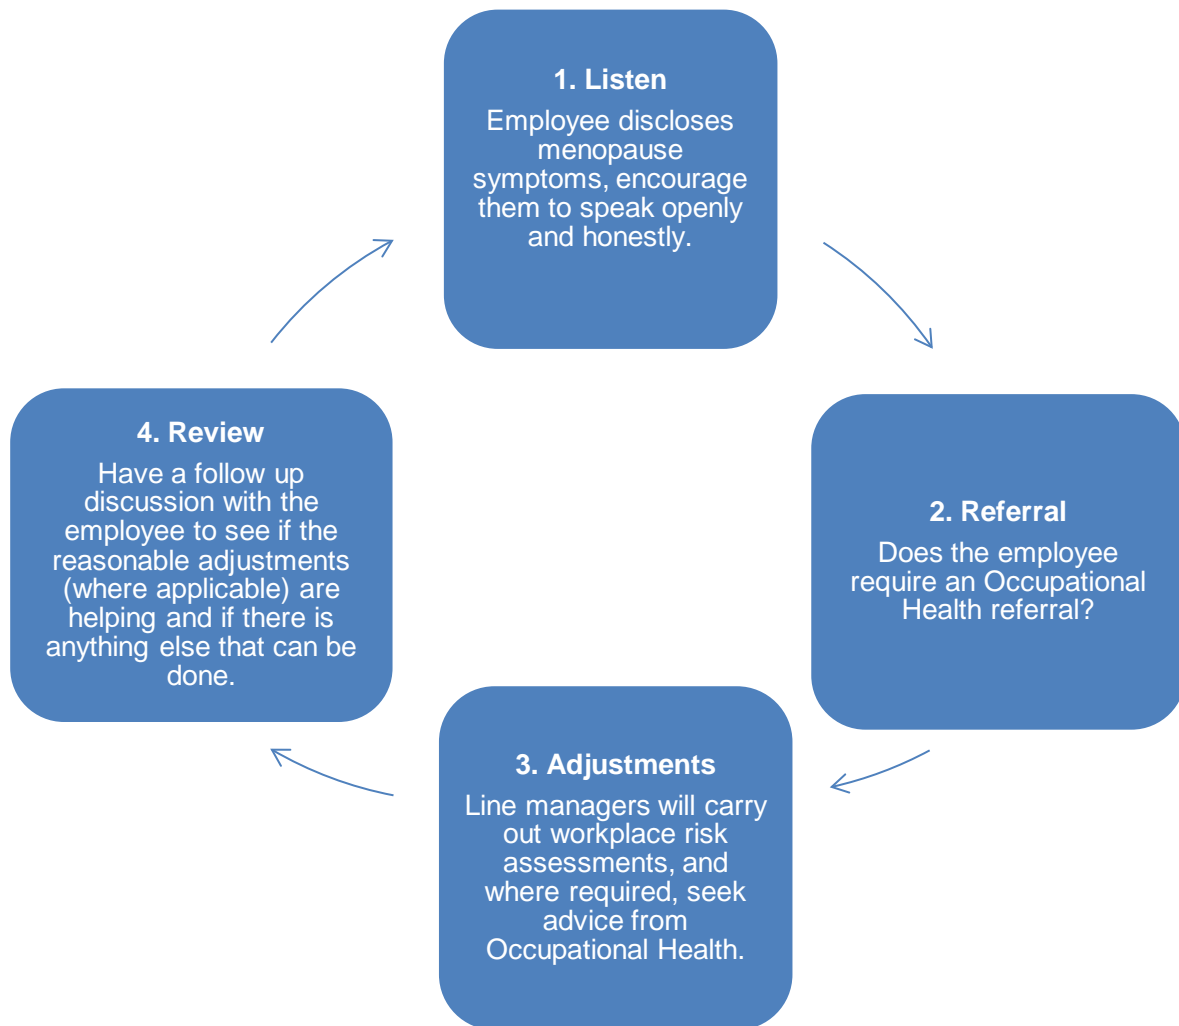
1. Listen

Employee discloses menopause symptoms, encourage them to speak openly and honestly.

2. Referral

Does the employee require an Occupational Health referral?

3. Adjustments

Line managers will carry out workplace risk assessments, and where required, seek advice from Occupational Health.

4. Review

Have a follow up discussion with the employee to see if the reasonable adjustments (where applicable) are helping and if there is anything else that can be done.